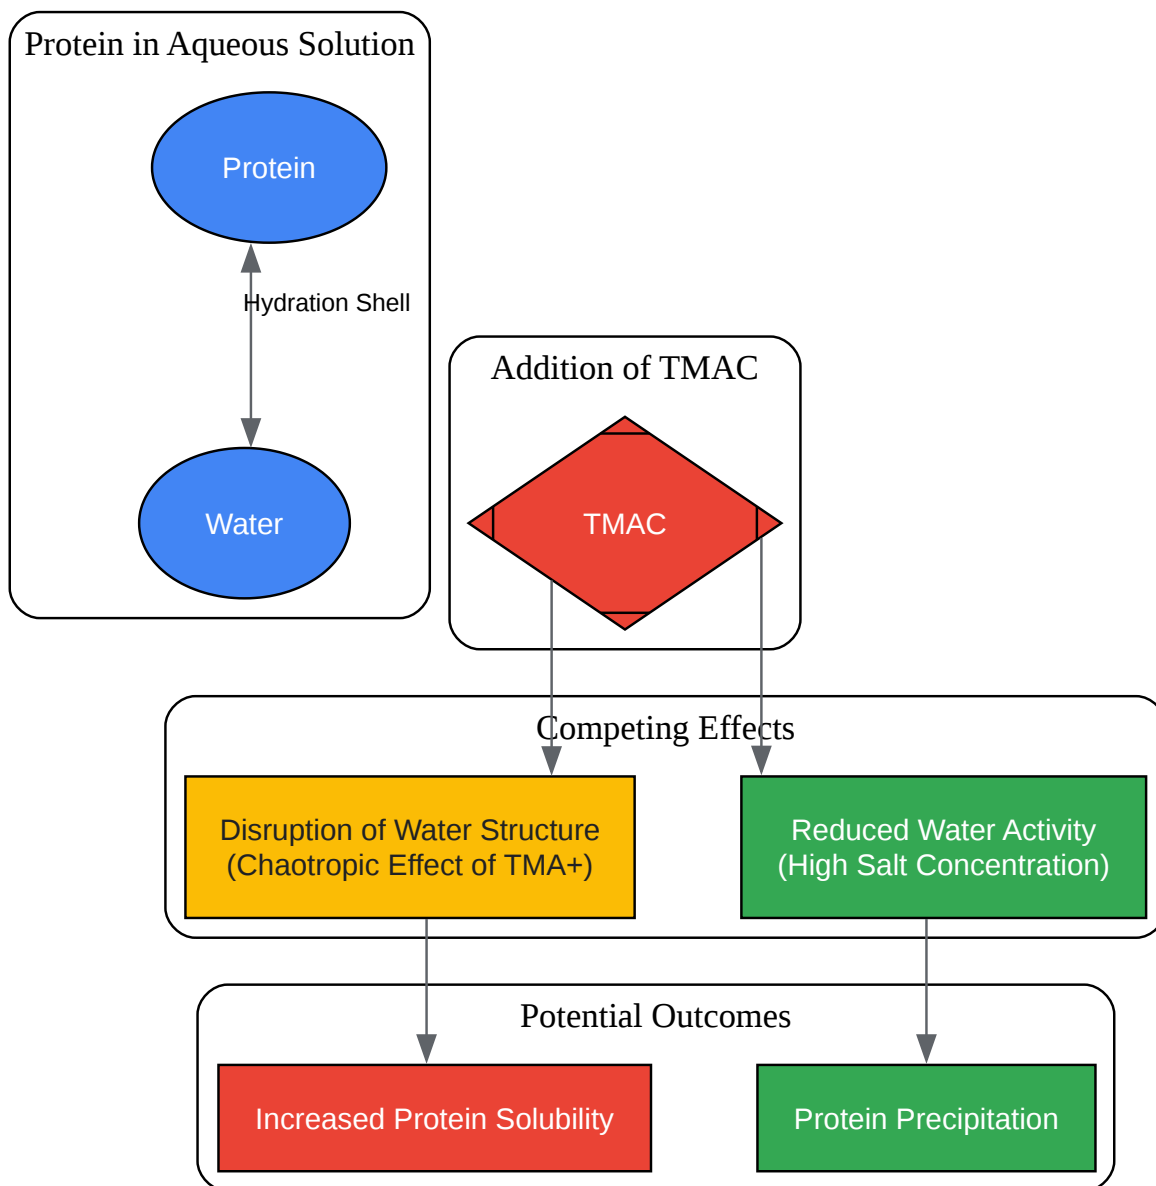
Protein in Aqueous Solution

Protein

Hydration Shell

Water

Addition of TMAC

TMAC

Competing Effects

Disruption of Water Structure (Chaotropic Effect of TMA+)

Reduced Water Activity (High Salt Concentration)

Potential Outcomes

Increased Protein Solubility

Protein Precipitation